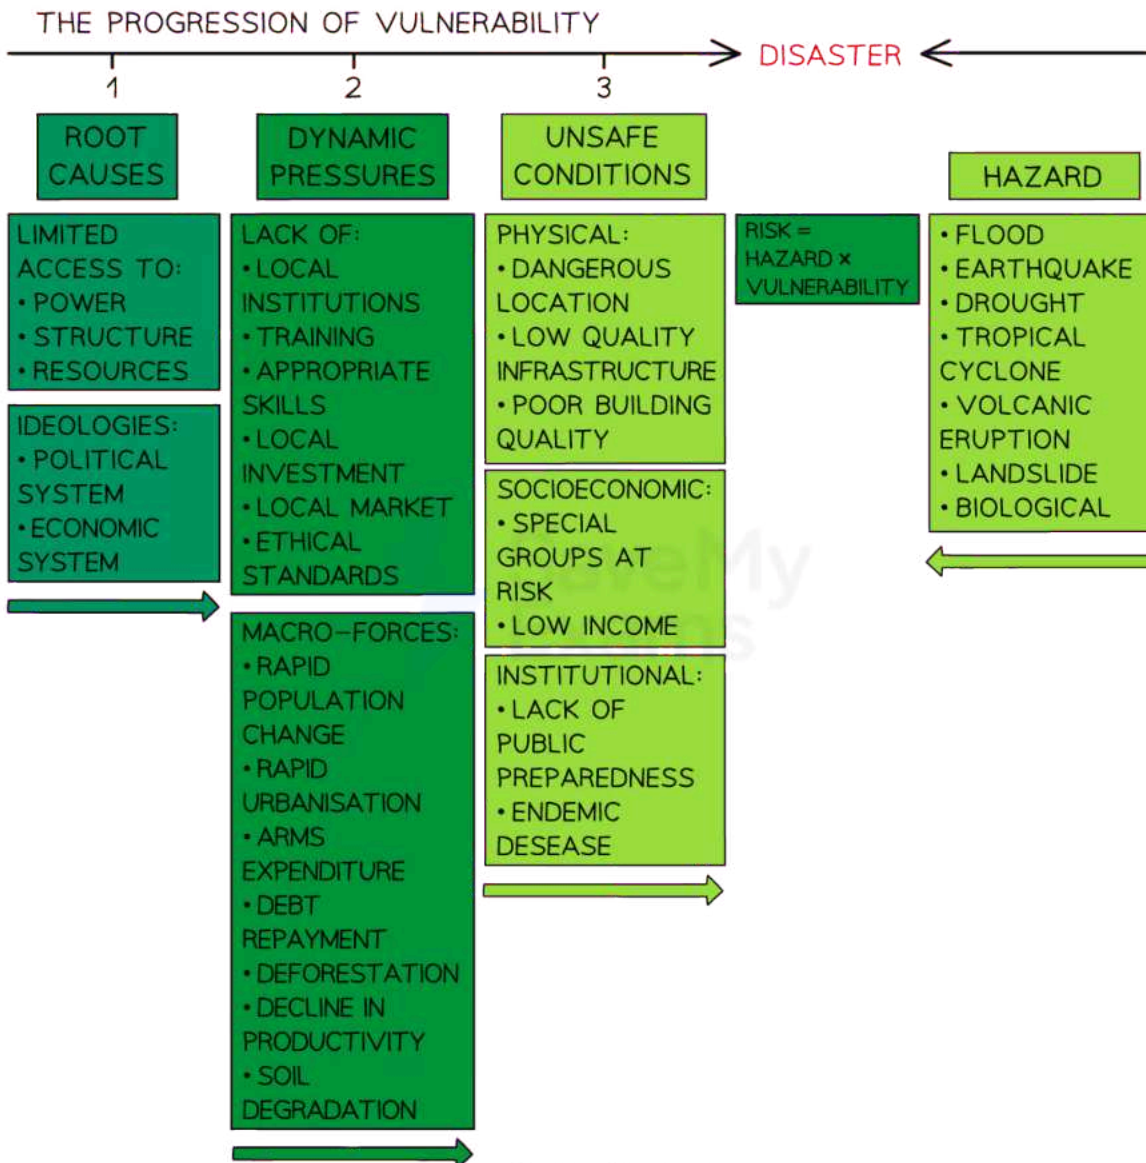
THE PROGRESSION OF VULNERABILITY

DISASTER

1

2

3

ROOT CAUSES

DYNAMIC PRESSURES

UNSAFE CONDITIONS

HAZARD

LIMITED ACCESS TO:
• POWER
• STRUCTURE
• RESOURCES

IDEOLOGIES:
• POLITICAL SYSTEM
• ECONOMIC SYSTEM

LACK OF:
• LOCAL INSTITUTIONS
• TRAINING
• APPROPRIATE SKILLS
• LOCAL INVESTMENT
• LOCAL MARKET
• ETHICAL STANDARDS

MACRO-FORCES:
• RAPID POPULATION CHANGE
• RAPID URBANISATION
• ARMS EXPENDITURE
• DEBT REPAYMENT
• DEFORESTATION
• DECLINE IN PRODUCTIVITY
• SOIL DEGRADATION

PHYSICAL:
• DANGEROUS LOCATION
• LOW QUALITY INFRASTRUCTURE
• POOR BUILDING QUALITY

SOCIOECONOMIC:
• SPECIAL GROUPS AT RISK
• LOW INCOME

INSTITUTIONAL:
• LACK OF PUBLIC PREPAREDNESS
• ENDEMIC DESEASE

RISK = HAZARD × VULNERABILITY

• FLOOD
• EARTHQUAKE
• DROUGHT
• TROPICAL CYCLONE
• VOLCANIC ERUPTION
• LANDSLIDE
• BIOLOGICAL

SaveMyExams